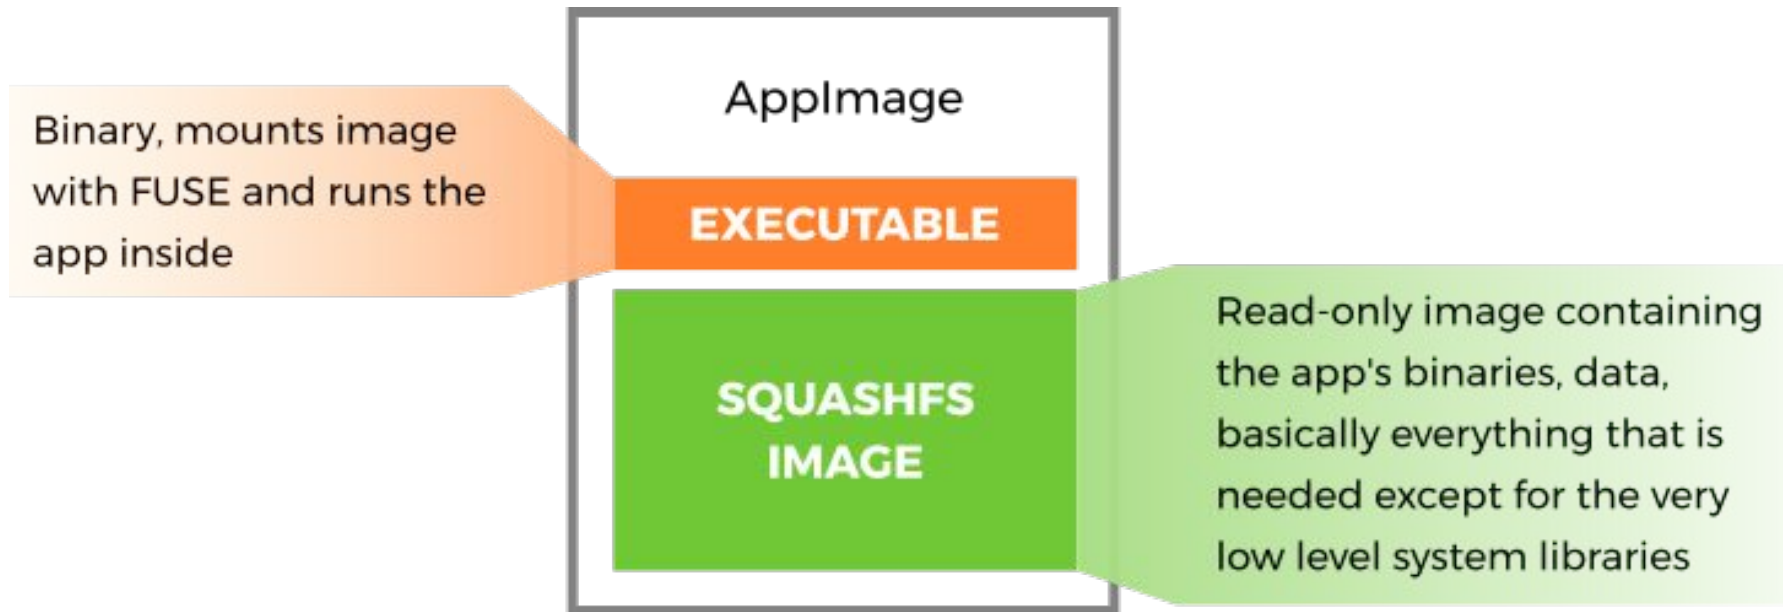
AppImage

Binary, mounts image with FUSE and runs the app inside

EXECUTABLE

SQUASHFS IMAGE

Read-only image containing the app's binaries, data, basically everything that is needed except for the very low level system libraries